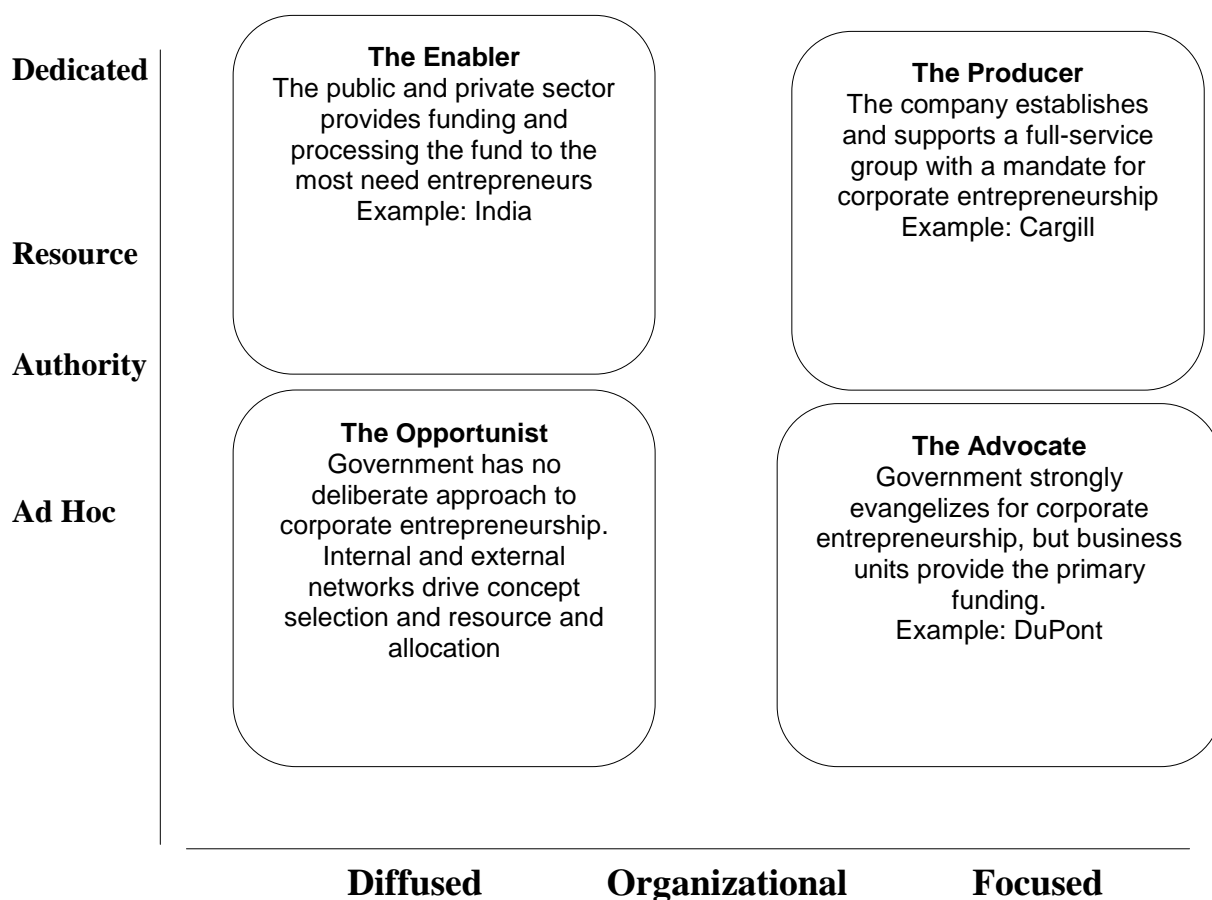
Dedicated

Resource

Authority

Ad Hoc

**The Enabler**
The public and private sector provides funding and processing the fund to the most need entrepreneurs
Example: India

**The Producer**
The company establishes and supports a full-service group with a mandate for corporate entrepreneurship
Example: Cargill

**The Opportunist**
Government has no deliberate approach to corporate entrepreneurship. Internal and external networks drive concept selection and resource and allocation

**The Advocate**
Government strongly evangelizes for corporate entrepreneurship, but business units provide the primary funding.
Example: DuPont

Diffused Organizational Focused